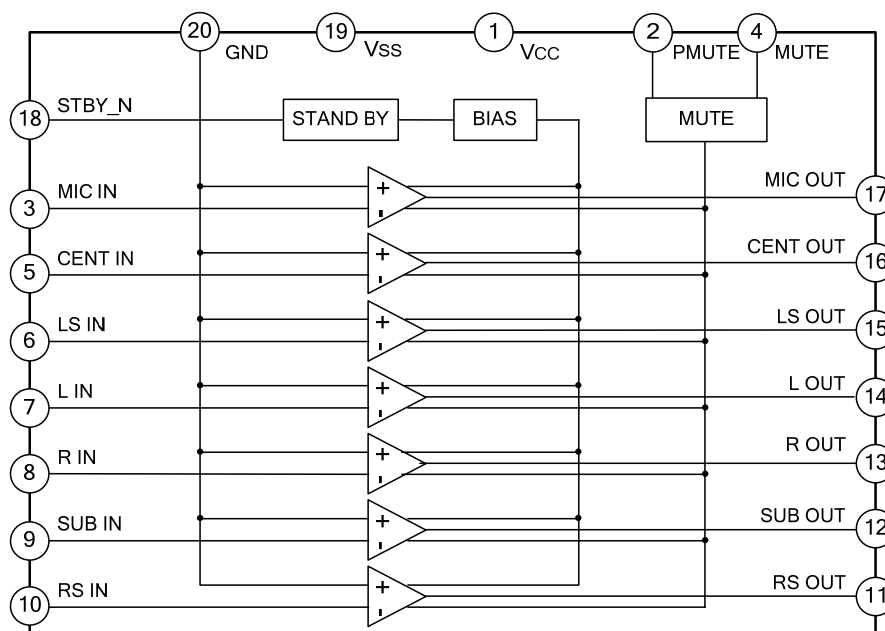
20 GND 19 VSS 1 VCC 2 PMUTE 4 MUTE

18 STBY_N

STAND BY

BIAS

MUTE

3 MIC IN

+
-

MIC OUT 17

5 CENT IN

+
-

CENT OUT 16

6 LS IN

+
-

LS OUT 15

7 L IN

+
-

L OUT 14

8 R IN

+
-

R OUT 13

9 SUB IN

+
-

SUB OUT 12

10 RS IN

+
-

RS OUT 11